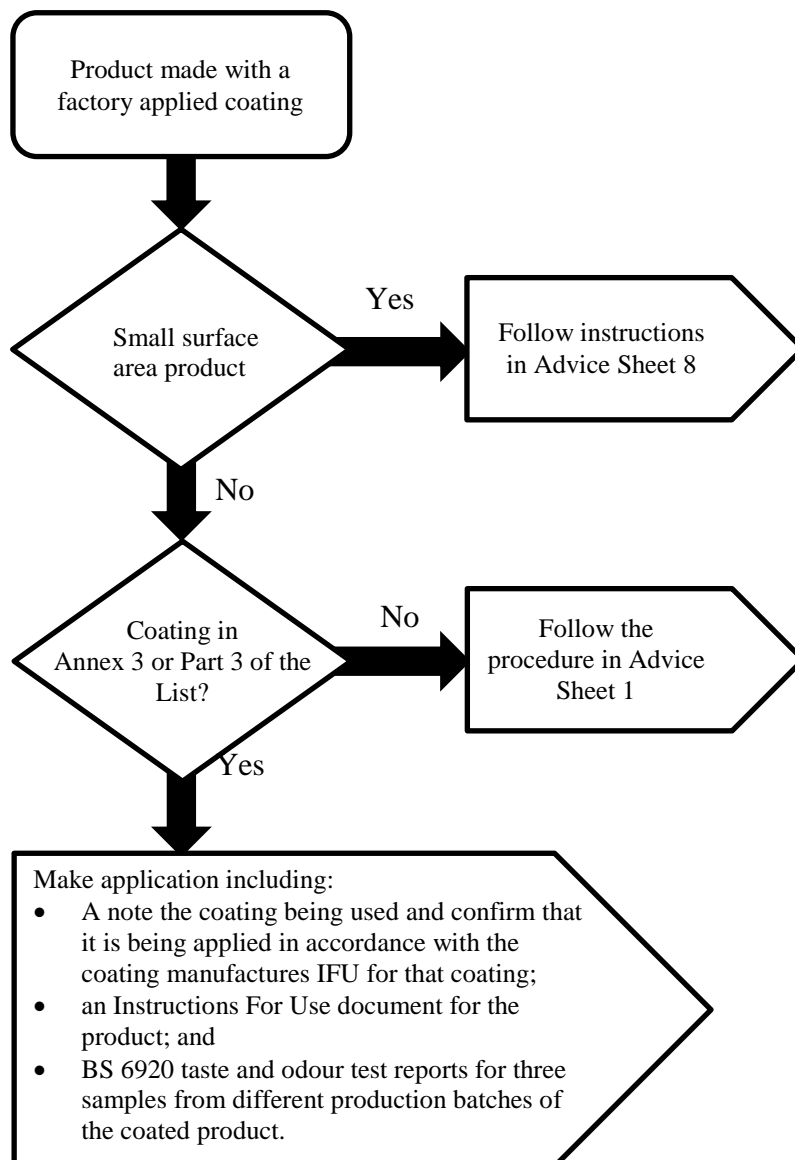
Product made with a factory applied coating

Small surface area product

Yes

Follow instructions in Advice Sheet 8

No

Coating in Annex 3 or Part 3 of the List?

No

Follow the procedure in Advice Sheet 1

Yes

Make application including:

- A note the coating being used and confirm that it is being applied in accordance with the coating manufactures IFU for that coating;
- an Instructions For Use document for the product; and
- BS 6920 taste and odour test reports for three samples from different production batches of the coated product.